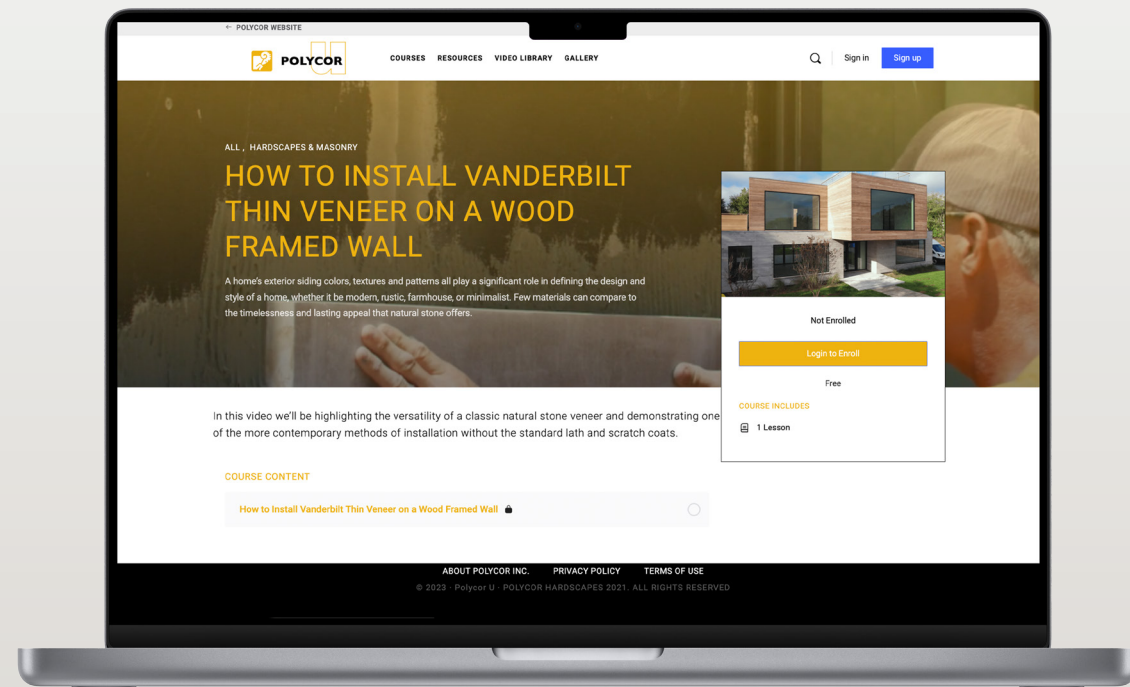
← POLYCOR WEBSITE

POLYCOR U

COURSES RESOURCES VIDEO LIBRARY GALLERY

Sign in Sign up

ALL , HARDSCAPES & MASONRY

HOW TO INSTALL VANDERBILT THIN VENEER ON A WOOD FRAMED WALL

A home's exterior siding colors, textures and patterns all play a significant role in defining the design and style of a home, whether it be modern, rustic, farmhouse, or minimalist. Few materials can compare to the timelessness and lasting appeal that natural stone offers.

Not Enrolled

Login to Enroll

Free

COURSE INCLUDES

1 Lesson

In this video we'll be highlighting the versatility of a classic natural stone veneer and demonstrating one of the more contemporary methods of installation without the standard lath and scratch coats.

COURSE CONTENT

How to Install Vanderbilt Thin Veneer on a Wood Framed Wall

ABOUT POLYCOR INC. PRIVACY POLICY TERMS OF USE

© 2023 · Polycor U · POLYCOR HARDSCAPES 2021. ALL RIGHTS RESERVED